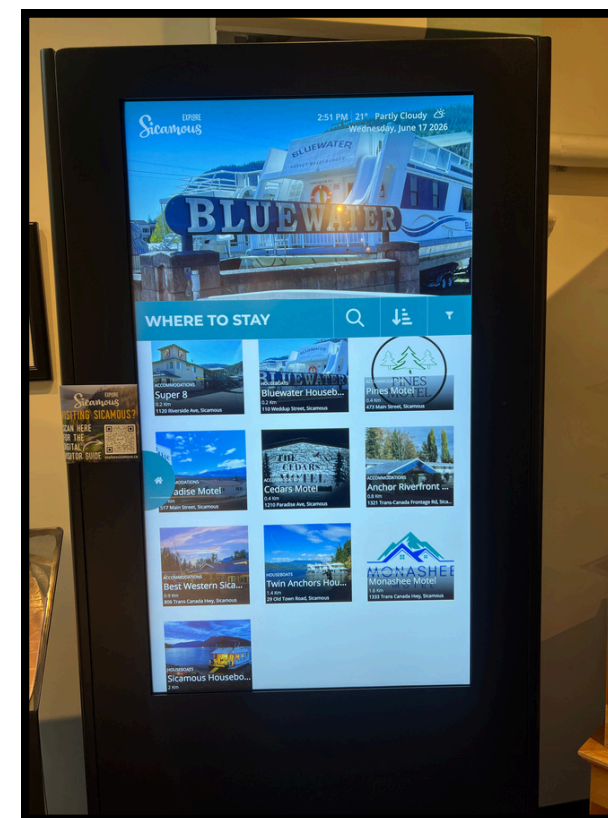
EXPLORE
Sicamous

2:51 PM 21° Partly Cloudy
Wednesday, June 17 2026

BLUEWATER

BLUEWATER

WHERE TO STAY

ACCOMMODATIONS
Super 8
0.2 Km
1120 Riverside Ave, Sicamous

HOUSEBOATS
Bluewater Houseb...
0.2 Km
110 Weddup Street, Sicamous

PINES
Pines Motel
0.4 Km
473 Main Street, Sicamous

ACCOMMODATIONS
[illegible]adise Motel
517 Main Street, Sicamous

THE CEDARS MOTEL
ACCOMMODATIONS
Cedars Motel
0.4 Km
1210 Paradise Ave, Sicamous

ACCOMMODATIONS
Anchor Riverfront ...
0.8 Km
1321 Trans-Canada Frontage Rd, Sica...

ACCOMMODATIONS
Best Western Sica...
0.9 Km
806 Trans Canada Hwy, Sicamous

HOUSEBOATS
Twin Anchors Hou...
1.4 Km
29 Old Town Road, Sicamous

MONASHEE
ACCOMMODATIONS
Monashee Motel
1.6 Km
1333 Trans Canada Hwy, Sicamous

HOUSEBOATS
Sicamous Housebo...
2 Km

EXPLORE
Sicamous
VISITING SICAMOUS?
SCAN HERE FOR THE DIGITAL VISITOR GUIDE